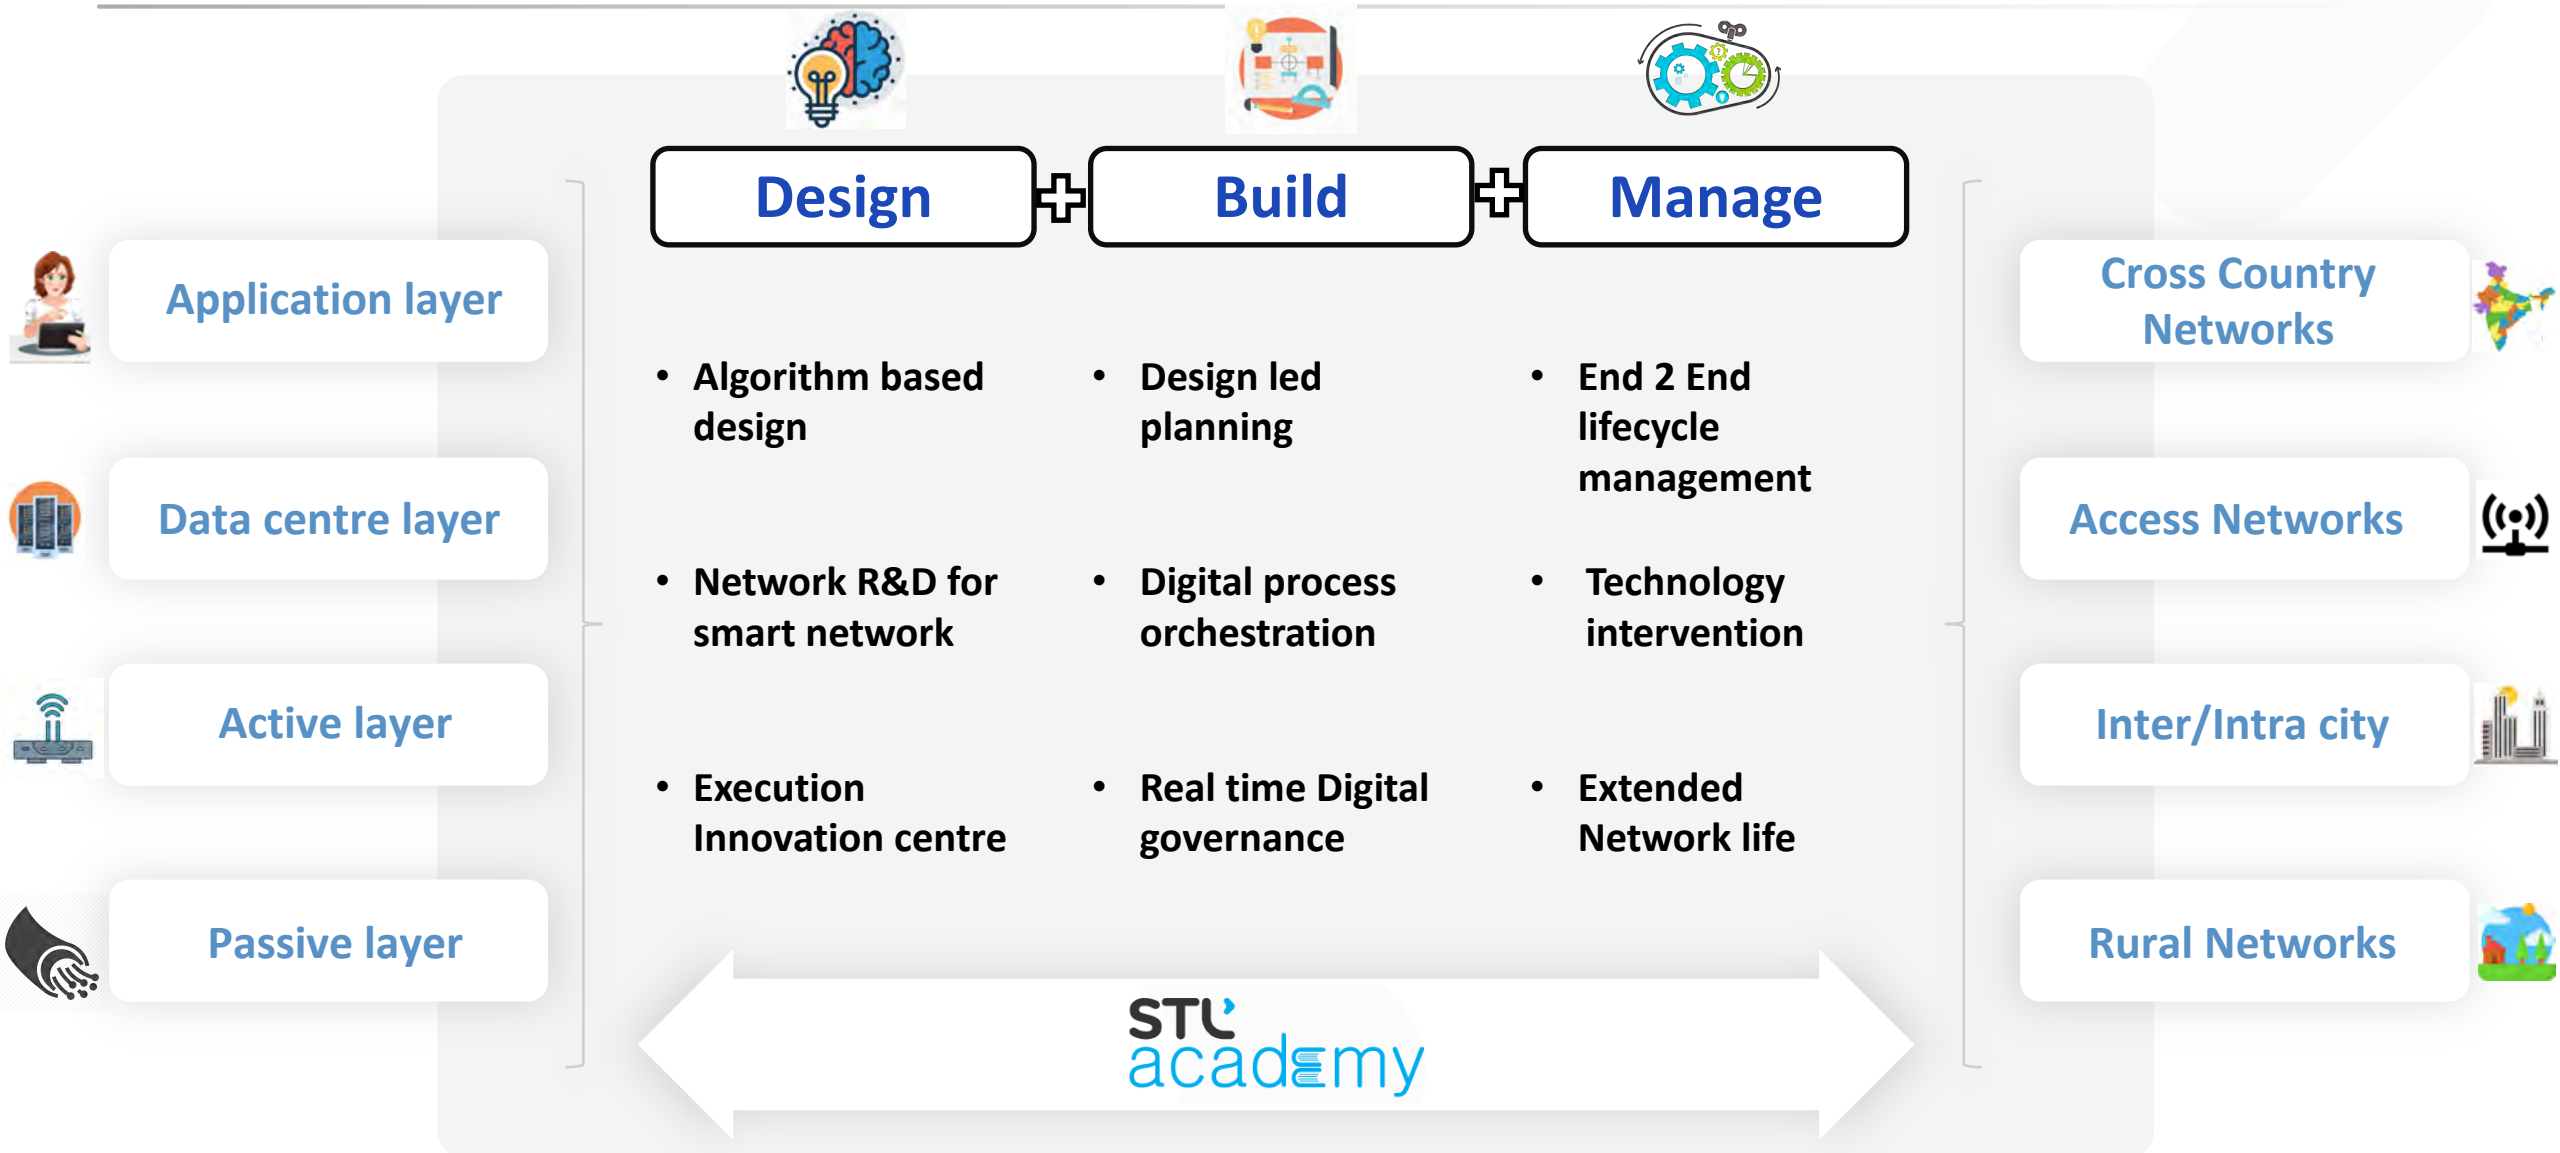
Design + Build + Manage

Application layer

Data centre layer

Active layer

Passive layer

- Algorithm based design
- Network R&D for smart network
- Execution Innovation centre

- Design led planning
- Digital process orchestration
- Real time Digital governance

- End 2 End lifecycle management
- Technology intervention
- Extended Network life

Cross Country Networks

Access Networks

Inter/Intra city

Rural Networks

STL academy